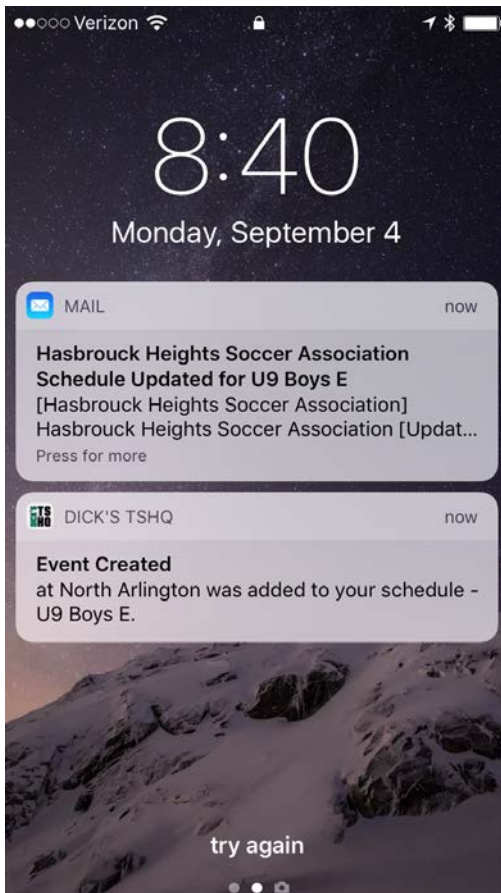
●●○○○ Verizon

8:40

Monday, September 4

MAIL now

Hasbrouck Heights Soccer Association Schedule Updated for U9 Boys E
[Hasbrouck Heights Soccer Association] Hasbrouck Heights Soccer Association [Updat...
Press for more

TS HQ DICK'S TSHQ now

Event Created
at North Arlington was added to your schedule - U9 Boys E.

try again